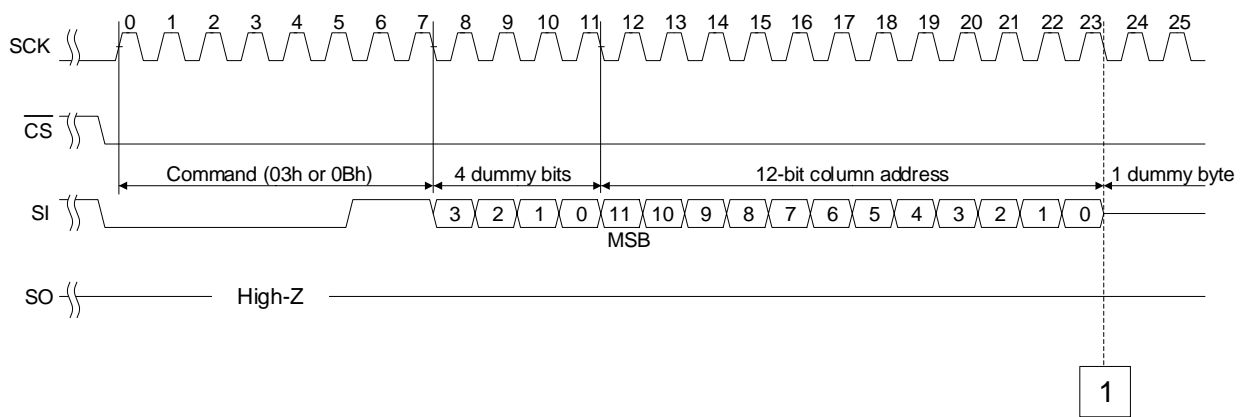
0 1 2 3 4 5 6 7 8 9 10 11 12 13 14 15 16 17 18 19 20 21 22 23 24 25

SCK

$\overline{CS}$

Command (03h or 0Bh)

4 dummy bits

12-bit column address

1 dummy byte

SI

3 2 1 0 11 10 9 8 7 6 5 4 3 2 1 0

MSB

SO

High-Z

1